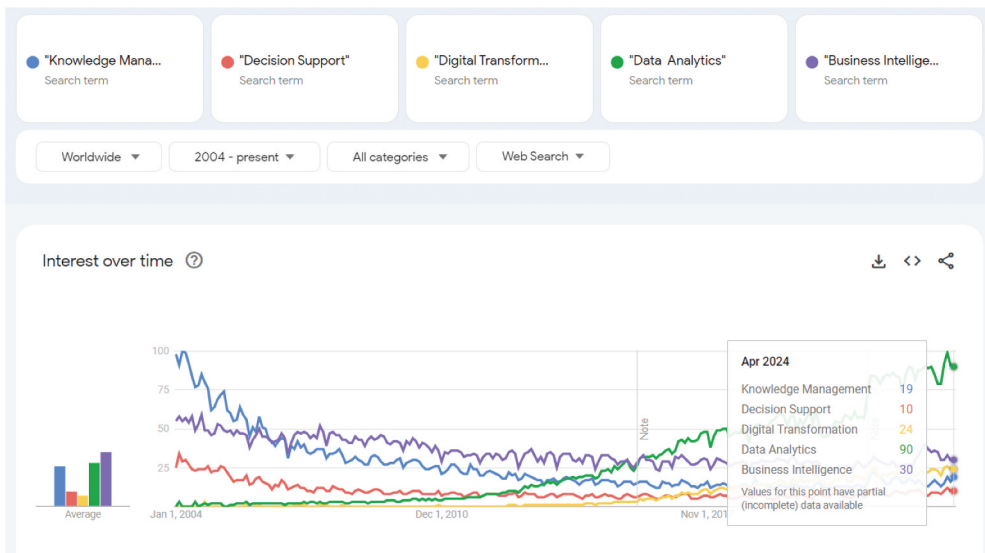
"Knowledge Mana...
Search term

"Decision Support"
Search term

"Digital Transform...
Search term

"Data Analytics"
Search term

"Business Intellige...
Search term

Worldwide
2004 - present
All categories
Web Search

Interest over time

100
75
50
25

Average

Jan 1, 2004
Dec 1, 2010
Nov 1, 201

Note

Apr 2024

| | |
|---|---|
| Knowledge Management | 19 |
| Decision Support | 10 |
| Digital Transformation | 24 |
| Data Analytics | 90 |
| Business Intelligence | 30 |

Values for this point have partial (incomplete) data available